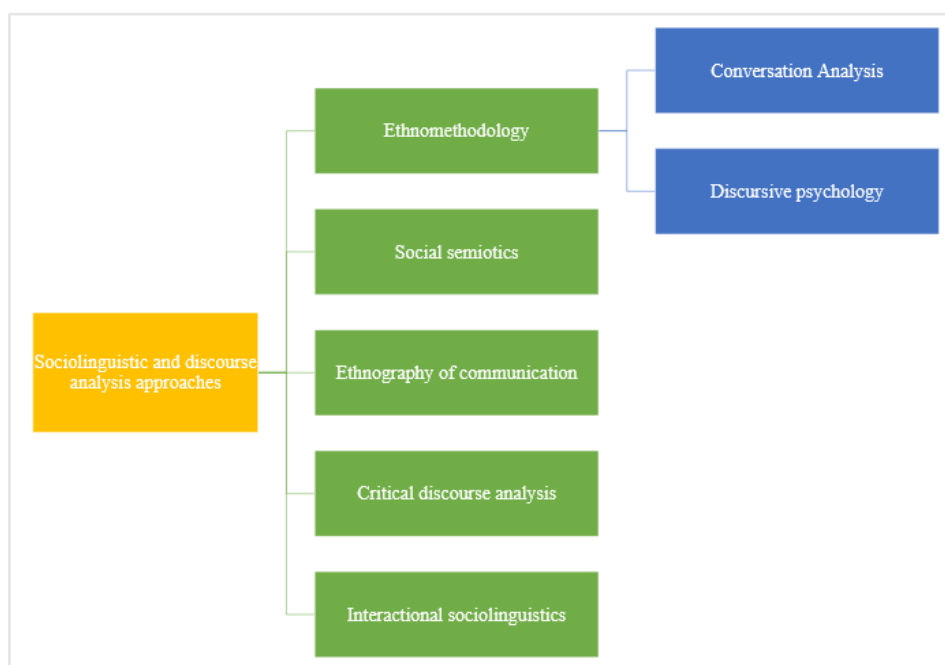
Sociolinguistic and discourse analysis approaches

Ethnomethodology

Conversation Analysis

Discursive psychology

Social semiotics

Ethnography of communication

Critical discourse analysis

Interactional sociolinguistics